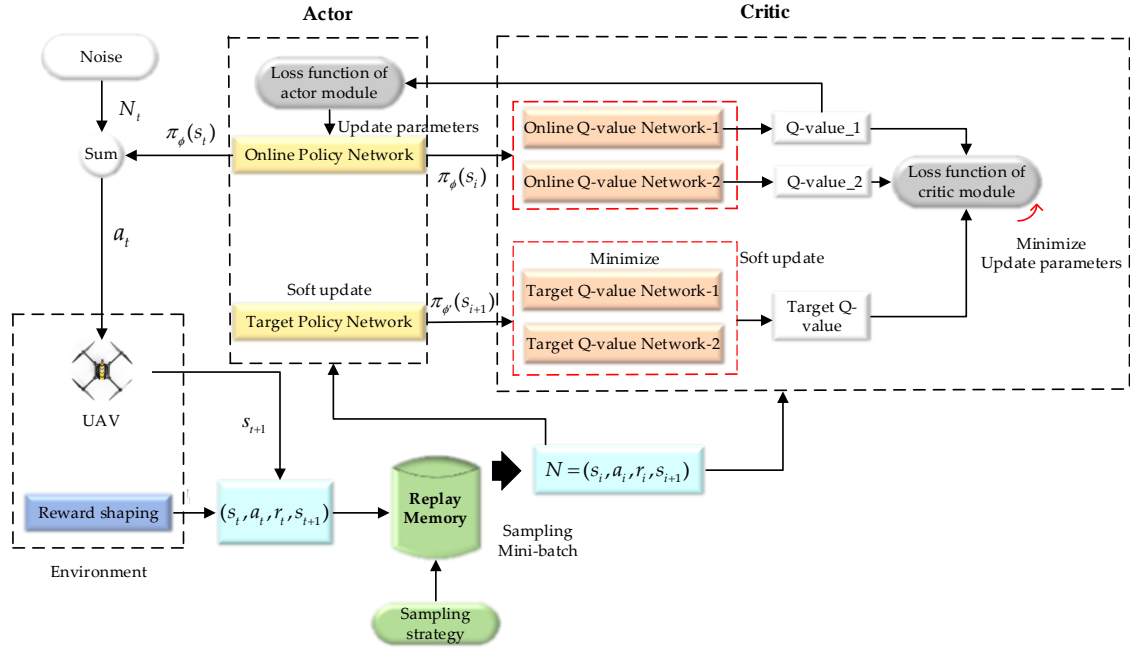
Actor

Critic

Noise

$N_t$

Loss function of actor module

Update parameters

$\pi_\phi(s_t)$

Sum

Online Policy Network

$\pi_\phi(s_i)$

Online Q-value Network-1

Q-value_1

Online Q-value Network-2

Q-value_2

Loss function of critic module

Minimize
Update parameters

$a_t$

Minimize

Soft update

Soft update

$\pi_{\phi'}(s_{i+1})$

Target Q-value Network-1

Target Policy Network

Target Q-value

Target Q-value Network-2

UAV

$s_{t+1}$

$N=(s_i,a_i,r_i,s_{i+1})$

Reward shaping

$(s_t,a_t,r_t,s_{t+1})$

Replay Memory

Sampling
Mini-batch

Environment

Sampling strategy